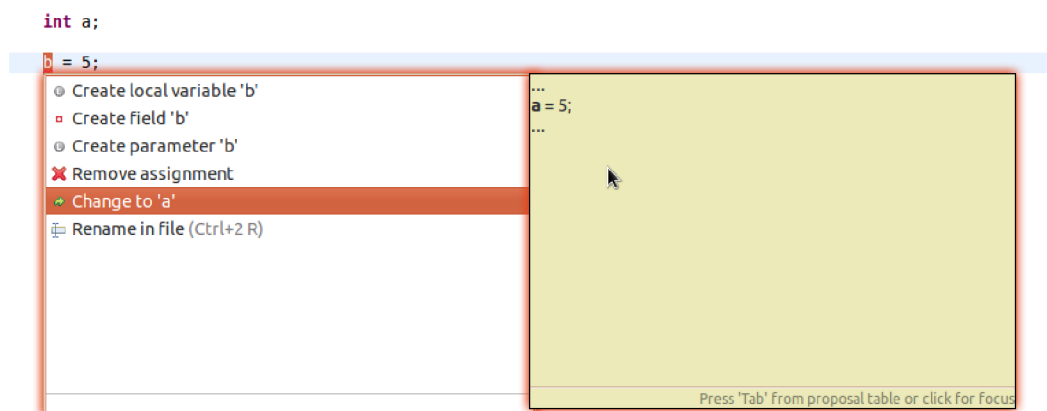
int a;

b = 5;

Create local variable 'b'
Create field 'b'
Create parameter 'b'
Remove assignment
Change to 'a'
Rename in file (Ctrl+2 R)

...
a = 5;
...

Press 'Tab' from proposal table or click for focus